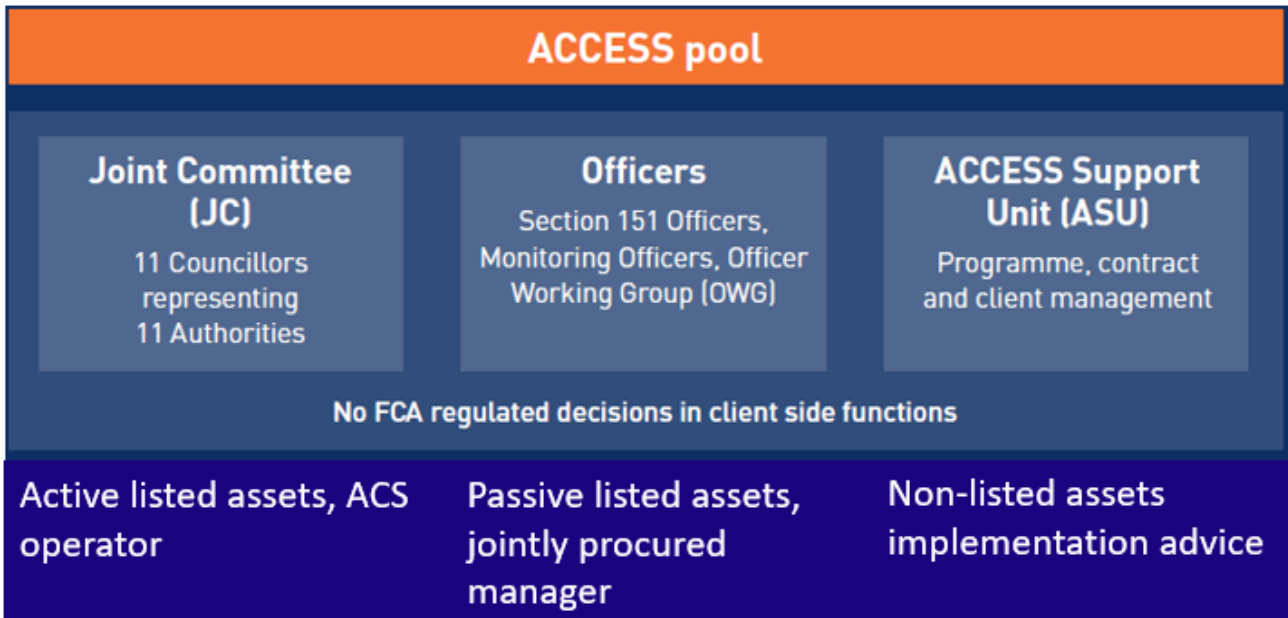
ACCESS pool

Joint Committee (JC)

11 Councillors representing 11 Authorities

Officers

Section 151 Officers, Monitoring Officers, Officer Working Group (OWG)

ACCESS Support Unit (ASU)

Programme, contract and client management

No FCA regulated decisions in client side functions

Active listed assets, ACS operator

Passive listed assets, jointly procured manager

Non-listed assets implementation advice